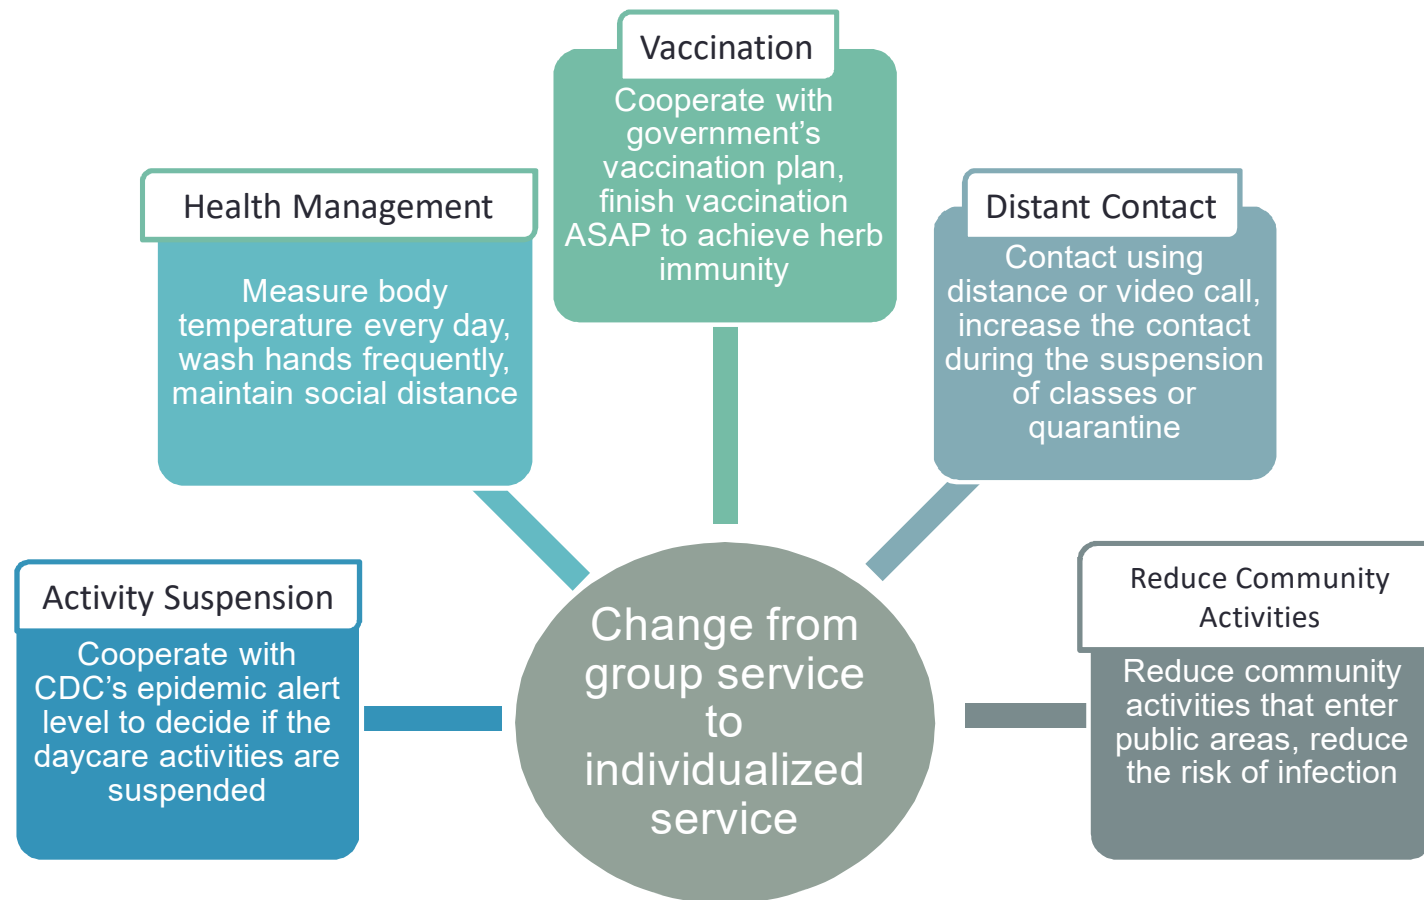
Vaccination

Cooperate with government's vaccination plan, finish vaccination ASAP to achieve herb immunity

Health Management

Measure body temperature every day, wash hands frequently, maintain social distance

Distant Contact

Contact using distance or video call, increase the contact during the suspension of classes or quarantine

Activity Suspension

Cooperate with CDC's epidemic alert level to decide if the daycare activities are suspended

Change from group service to individualized service

Reduce Community Activities

Reduce community activities that enter public areas, reduce the risk of infection